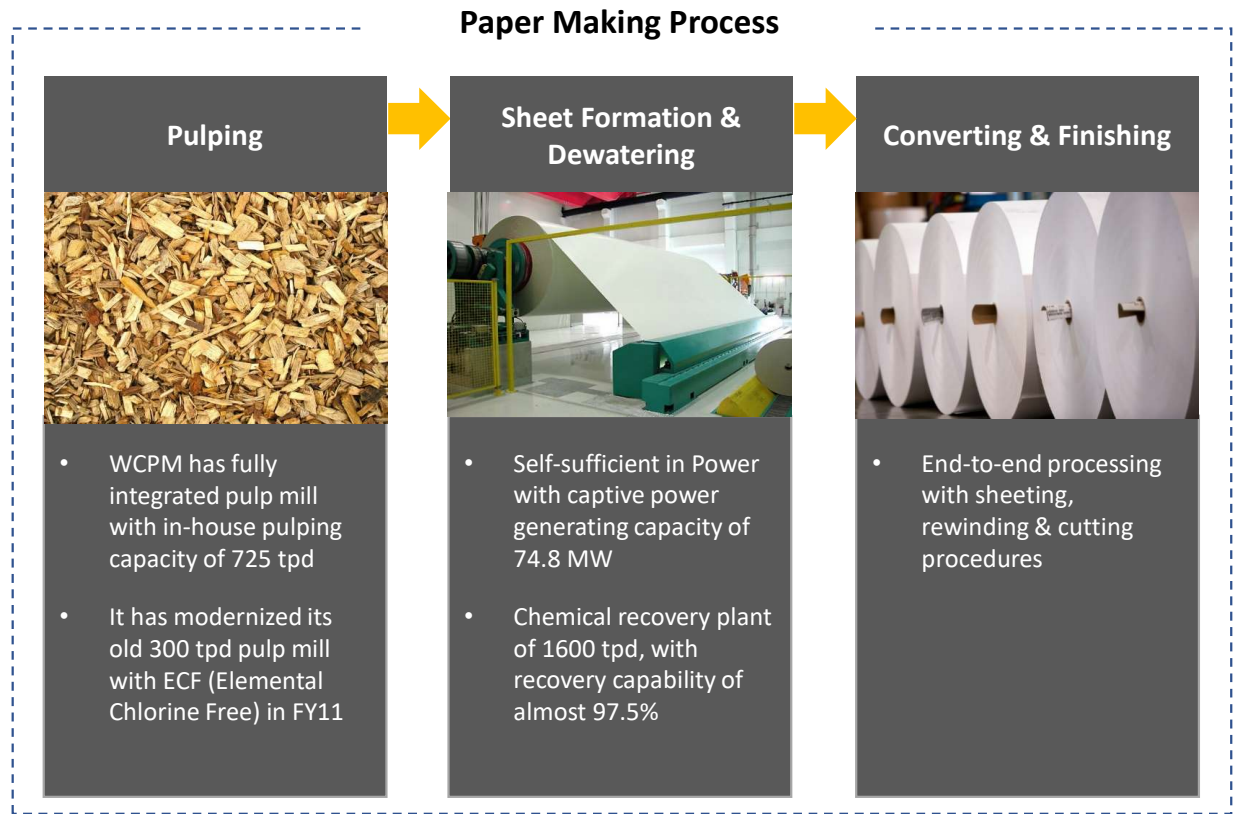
Paper Making Process

Pulping

• WCPM has fully integrated pulp mill with in-house pulping capacity of 725 tpd

• It has modernized its old 300 tpd pulp mill with ECF (Elemental Chlorine Free) in FY11

Sheet Formation & Dewatering

• Self-sufficient in Power with captive power generating capacity of 74.8 MW

• Chemical recovery plant of 1600 tpd, with recovery capability of almost 97.5%

Converting & Finishing

• End-to-end processing with sheeting, rewinding & cutting procedures